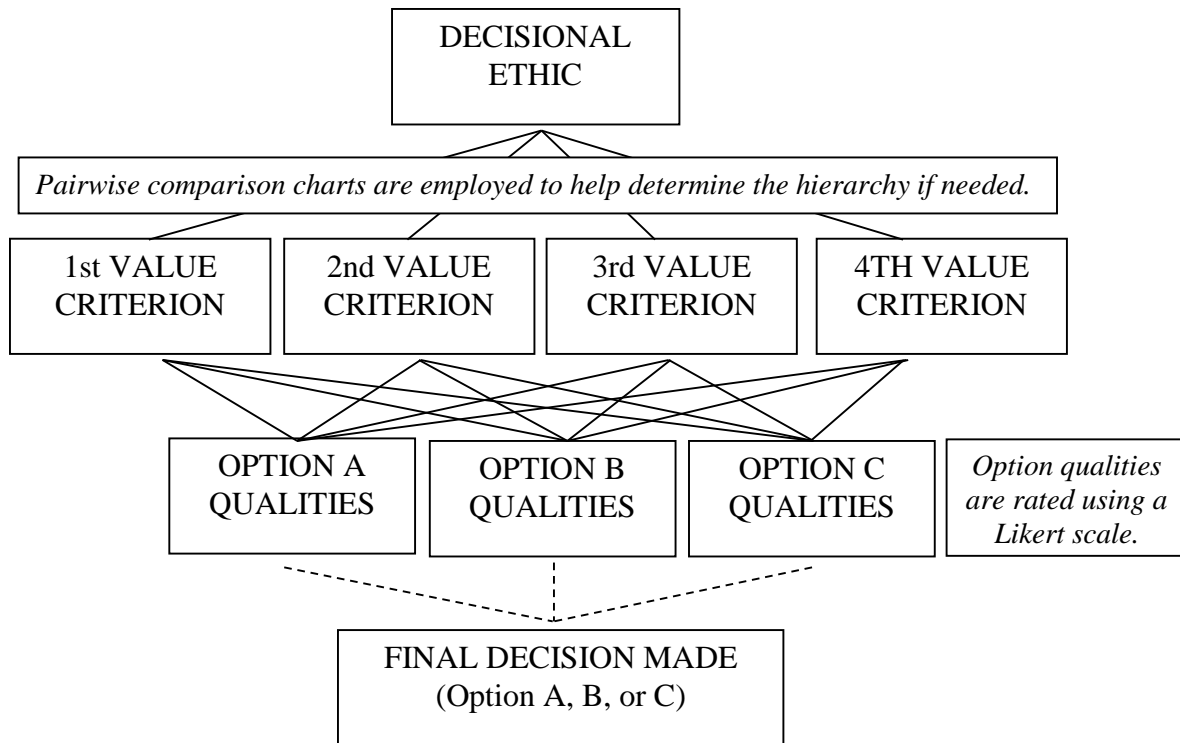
DECISIONAL ETHIC

*Pairwise comparison charts are employed to help determine the hierarchy if needed.*

1st VALUE CRITERION

2nd VALUE CRITERION

3rd VALUE CRITERION

4TH VALUE CRITERION

OPTION A QUALITIES

OPTION B QUALITIES

OPTION C QUALITIES

*Option qualities are rated using a Likert scale.*

FINAL DECISION MADE (Option A, B, or C)